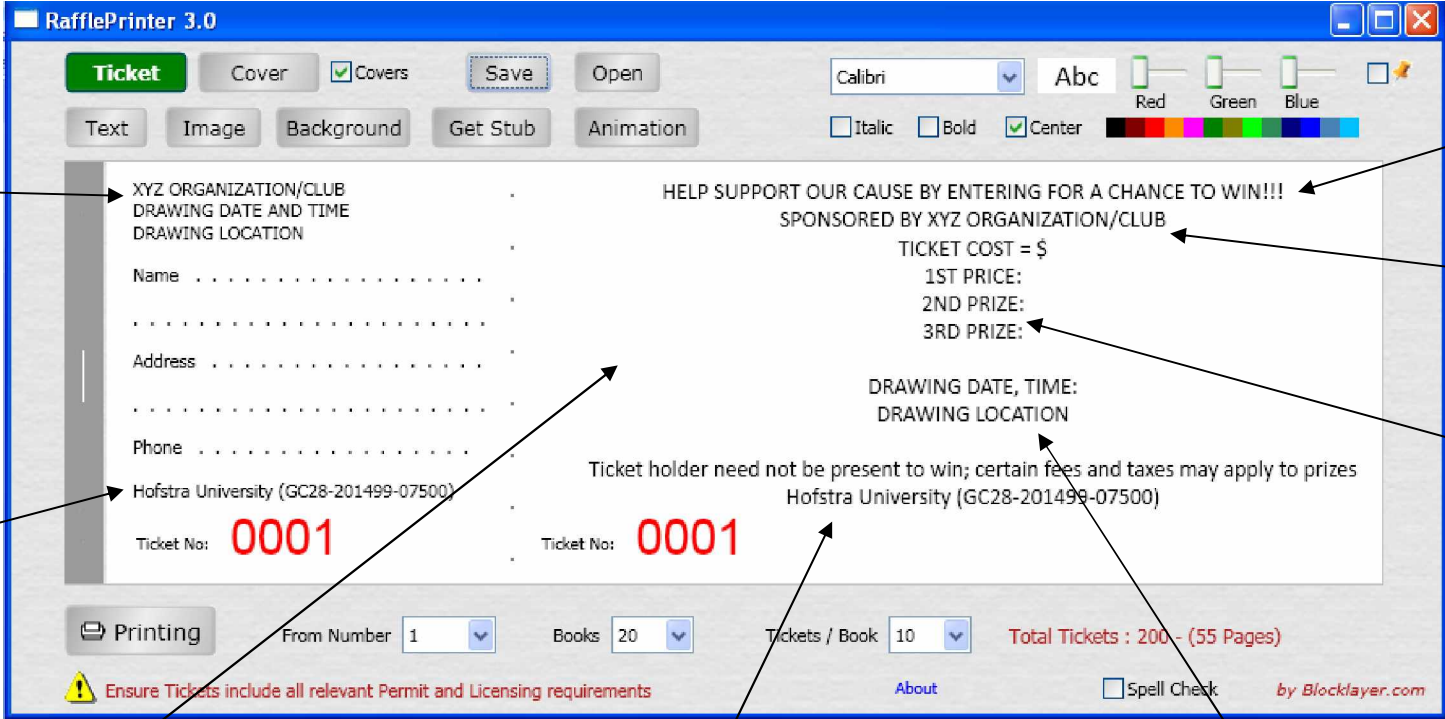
RafflePrinter 3.0

Ticket Cover Covers Save Open

Text Image Background Get Stub Animation

Calibri Abc Red Green Blue

Italic Bold Center

XYZ ORGANIZATION/CLUB
DRAWING DATE AND TIME
DRAWING LOCATION

Name

Address

Phone

Hofstra University (GC28-201499-07500)

Ticket No: 0001

HELP SUPPORT OUR CAUSE BY ENTERING FOR A CHANCE TO WIN!!!
SPONSORED BY XYZ ORGANIZATION/CLUB
TICKET COST = $
1ST PRICE:
2ND PRIZE:
3RD PRIZE:

DRAWING DATE, TIME:
DRAWING LOCATION

Ticket holder need not be present to win; certain fees and taxes may apply to prizes
Hofstra University (GC28-201499-07500)

Ticket No: 0001

Printing From Number 1 Books 20 Tickets / Book 10 Total Tickets : 200 - (55 Pages)

Ensure Tickets include all relevant Permit and Licensing requirements About Spell Check by Blocklayer.com